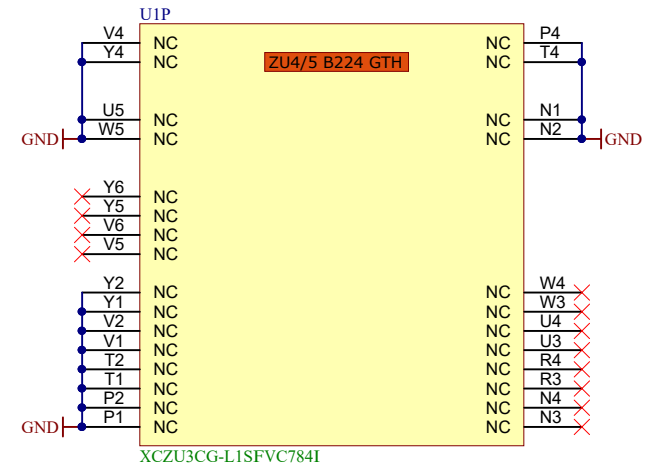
U1P

ZU4/5 B224 GTH

V4 NC
Y4 NC
U5 NC
GND W5 NC
Y6 NC
Y5 NC
V6 NC
V5 NC
Y2 NC
Y1 NC
V2 NC
V1 NC
T2 NC
T1 NC
P2 NC
GND P1 NC

NC P4
NC T4
NC N1
NC N2 GND
NC W4
NC W3
NC U4
NC U3
NC R4
NC R3
NC N4
NC N3

XCZU3CG-L1SFVC784I